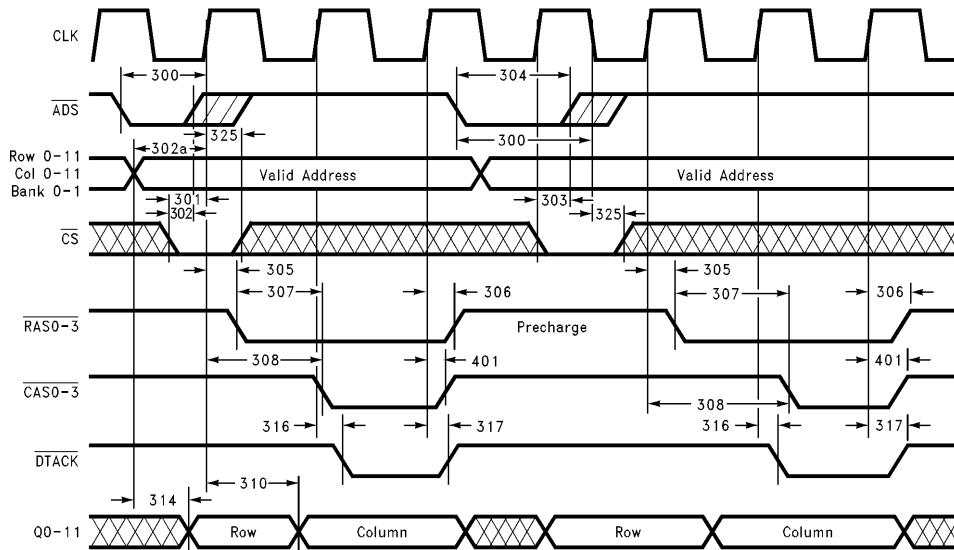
CLK

300

304

$\overline{ADS}$

325

300

302a

Row 0-11
Col 0-11
Bank 0-1

Valid Address

Valid Address

301

302

303

325

$\overline{CS}$

305

305

307

306

307

306

$\overline{RAS0-3}$

Precharge

308

401

401

$\overline{CAS0-3}$

308

316

317

316

317

$\overline{DTACK}$

314

310

Q0-11

Row

Column

Row

Column